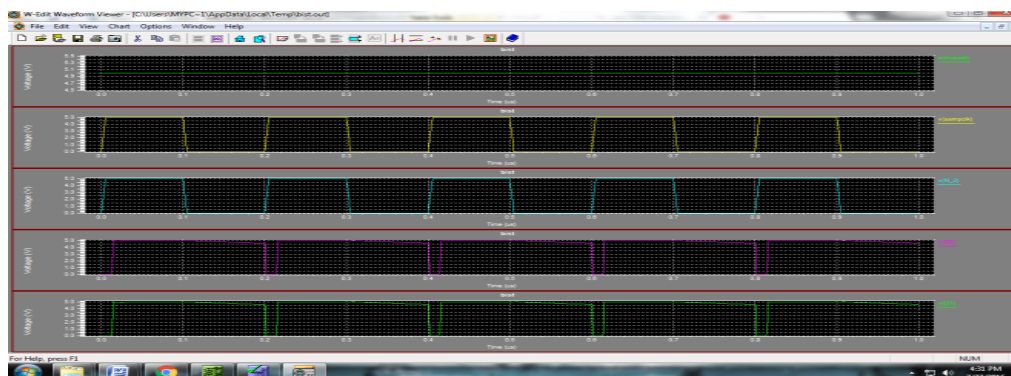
W-Edit Waveform Viewer - [C:\Users\MYPC~1\AppData\Local\Temp\bist.out]
File Edit View Chart Options Window Help

bist
Voltage (V)
0.0 0.1 0.2 0.3 0.4 0.5 0.6 0.7 0.8 0.9 1.0
Time (us)
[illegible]

bist
Voltage (V)
0.0 0.1 0.2 0.3 0.4 0.5 0.6 0.7 0.8 0.9 1.0
Time (us)
v(sampclk)

bist
Voltage (V)
0.0 0.1 0.2 0.3 0.4 0.5 0.6 0.7 0.8 0.9 1.0
Time (us)
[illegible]

bist
Voltage (V)
0.0 0.1 0.2 0.3 0.4 0.5 0.6 0.7 0.8 0.9 1.0
Time (us)
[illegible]

bist
Voltage (V)
0.0 0.1 0.2 0.3 0.4 0.5 0.6 0.7 0.8 0.9 1.0
Time (us)
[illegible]

For Help, press F1
NUM
4:31 PM